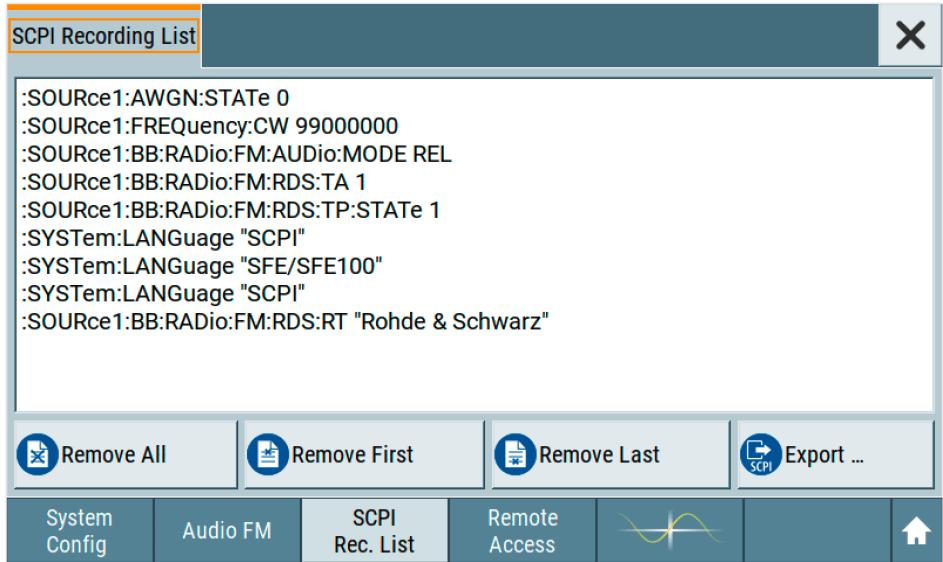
SCPI Recording List

:SOURce1:AWGN:STATe 0
:SOURce1:FREQuency:CW 99000000
:SOURce1:BB:RADio:FM:AUDio:MODE REL
:SOURce1:BB:RADio:FM:RDS:TA 1
:SOURce1:BB:RADio:FM:RDS:TP:STATe 1
:SYSTem:LANGuage "SCPI"
:SYSTem:LANGuage "SFE/SFE100"
:SYSTem:LANGuage "SCPI"
:SOURce1:BB:RADio:FM:RDS:RT "Rohde & Schwarz"

Remove All
Remove First
Remove Last
SCPI Export ...

System Config
Audio FM
SCPI Rec. List
Remote Access